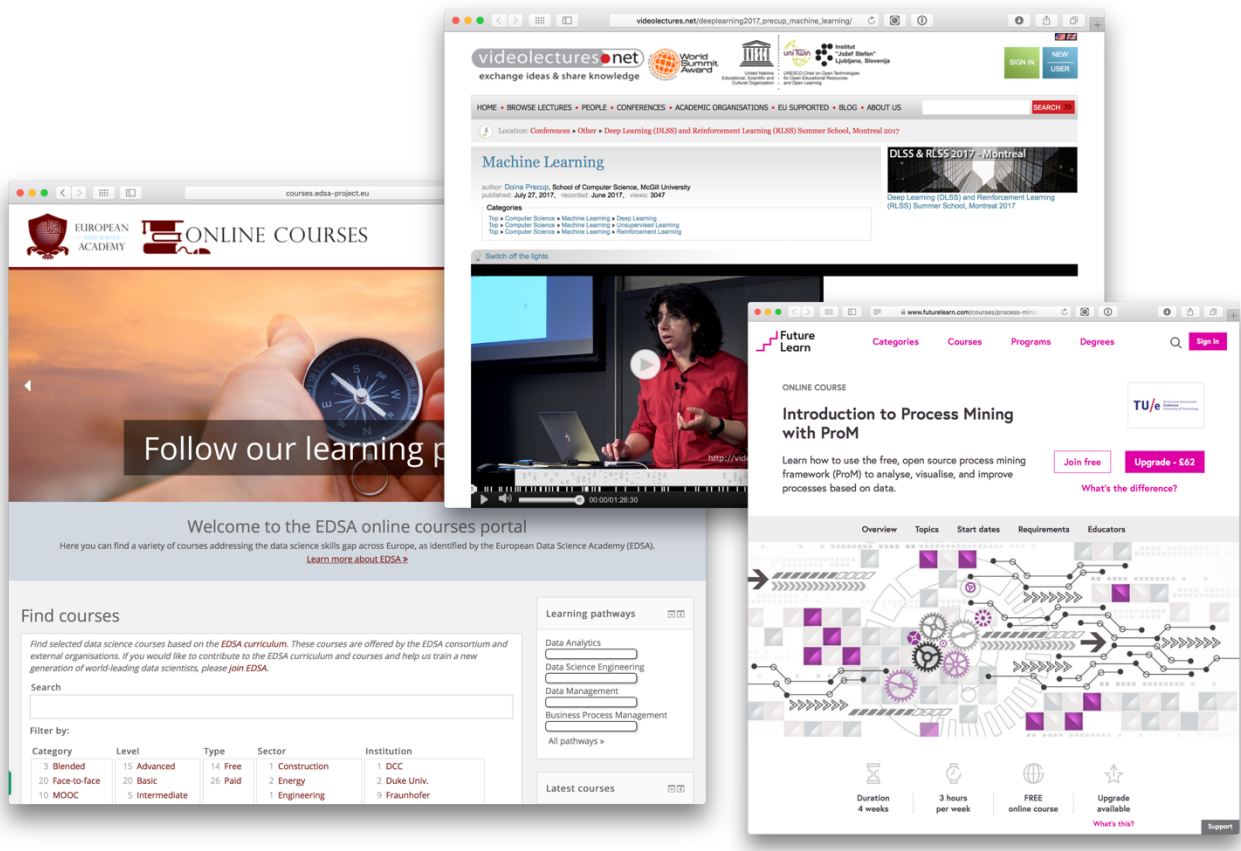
videolectures.net/deeplearning2017_precup_machine_learning/

videolectures.net
exchange ideas & share knowledge

World Summit Award

United Nations Educational, Scientific and Cultural Organization

UNESCO Chair on Open Technologies for Open Educational Resources and Open Learning

Institut "Jožef Stefan" Ljubljana, Slovenia

SIGN IN

NEW USER

HOME • BROWSE LECTURES • PEOPLE • CONFERENCES • ACADEMIC ORGANISATIONS • EU SUPPORTED • BLOG • ABOUT US

SEARCH

Location: Conferences » Other » Deep Learning (DLSS) and Reinforcement Learning (RLSS) Summer School, Montreal 2017

Machine Learning

author: Doina Precup, School of Computer Science, McGill University
published: July 27, 2017, recorded: June 2017, views: 3047

Categories
Top » Computer Science » Machine Learning » Deep Learning
Top » Computer Science » Machine Learning » Unsupervised Learning
Top » Computer Science » Machine Learning » Reinforcement Learning

DLSS & RLSS 2017 - Montreal

Deep Learning (DLSS) and Reinforcement Learning (RLSS) Summer School, Montreal 2017

Switch off the lights

http://vid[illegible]

00:00/01:26:30

courses.edsa-project.eu

EUROPEAN DATA SCIENCE ACADEMY

ONLINE COURSES

Follow our learning p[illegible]

Welcome to the EDSA online courses portal

Here you can find a variety of courses addressing the data science skills gap across Europe, as identified by the European Data Science Academy (EDSA).

Learn more about EDSA »

Find courses

Find selected data science courses based on the EDSA curriculum. These courses are offered by the EDSA consortium and external organisations. If you would like to contribute to the EDSA curriculum and courses and help us train a new generation of world-leading data scientists, please join EDSA.

Search

Filter by:

| Category | Level | Type | Sector | Institution |
|---|---|---|---|---|
| 3 Blended | 15 Advanced | 14 Free | 1 Construction | 1 DCC |
| 20 Face-to-face | 20 Basic | 26 Paid | 2 Energy | 2 Duke Univ. |
| 10 MOOC | 5 Intermediate | | 1 Engineering | 9 Fraunhofer |

Learning pathways

Data Analytics
Data Science Engineering
Data Management
Business Process Management
All pathways »

Latest courses

www.futurelearn.com/courses/process-mini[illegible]

Future Learn

Categories Courses Programs Degrees

Sign in

ONLINE COURSE

Introduction to Process Mining with ProM

TU/e Technische Universiteit Eindhoven University of Technology

Learn how to use the free, open source process mining framework (ProM) to analyse, visualise, and improve processes based on data.

Join free

Upgrade - £62

What's the difference?

Overview Topics Start dates Requirements Educators

Duration 4 weeks

3 hours per week

FREE online course

Upgrade available

What's this?

Support